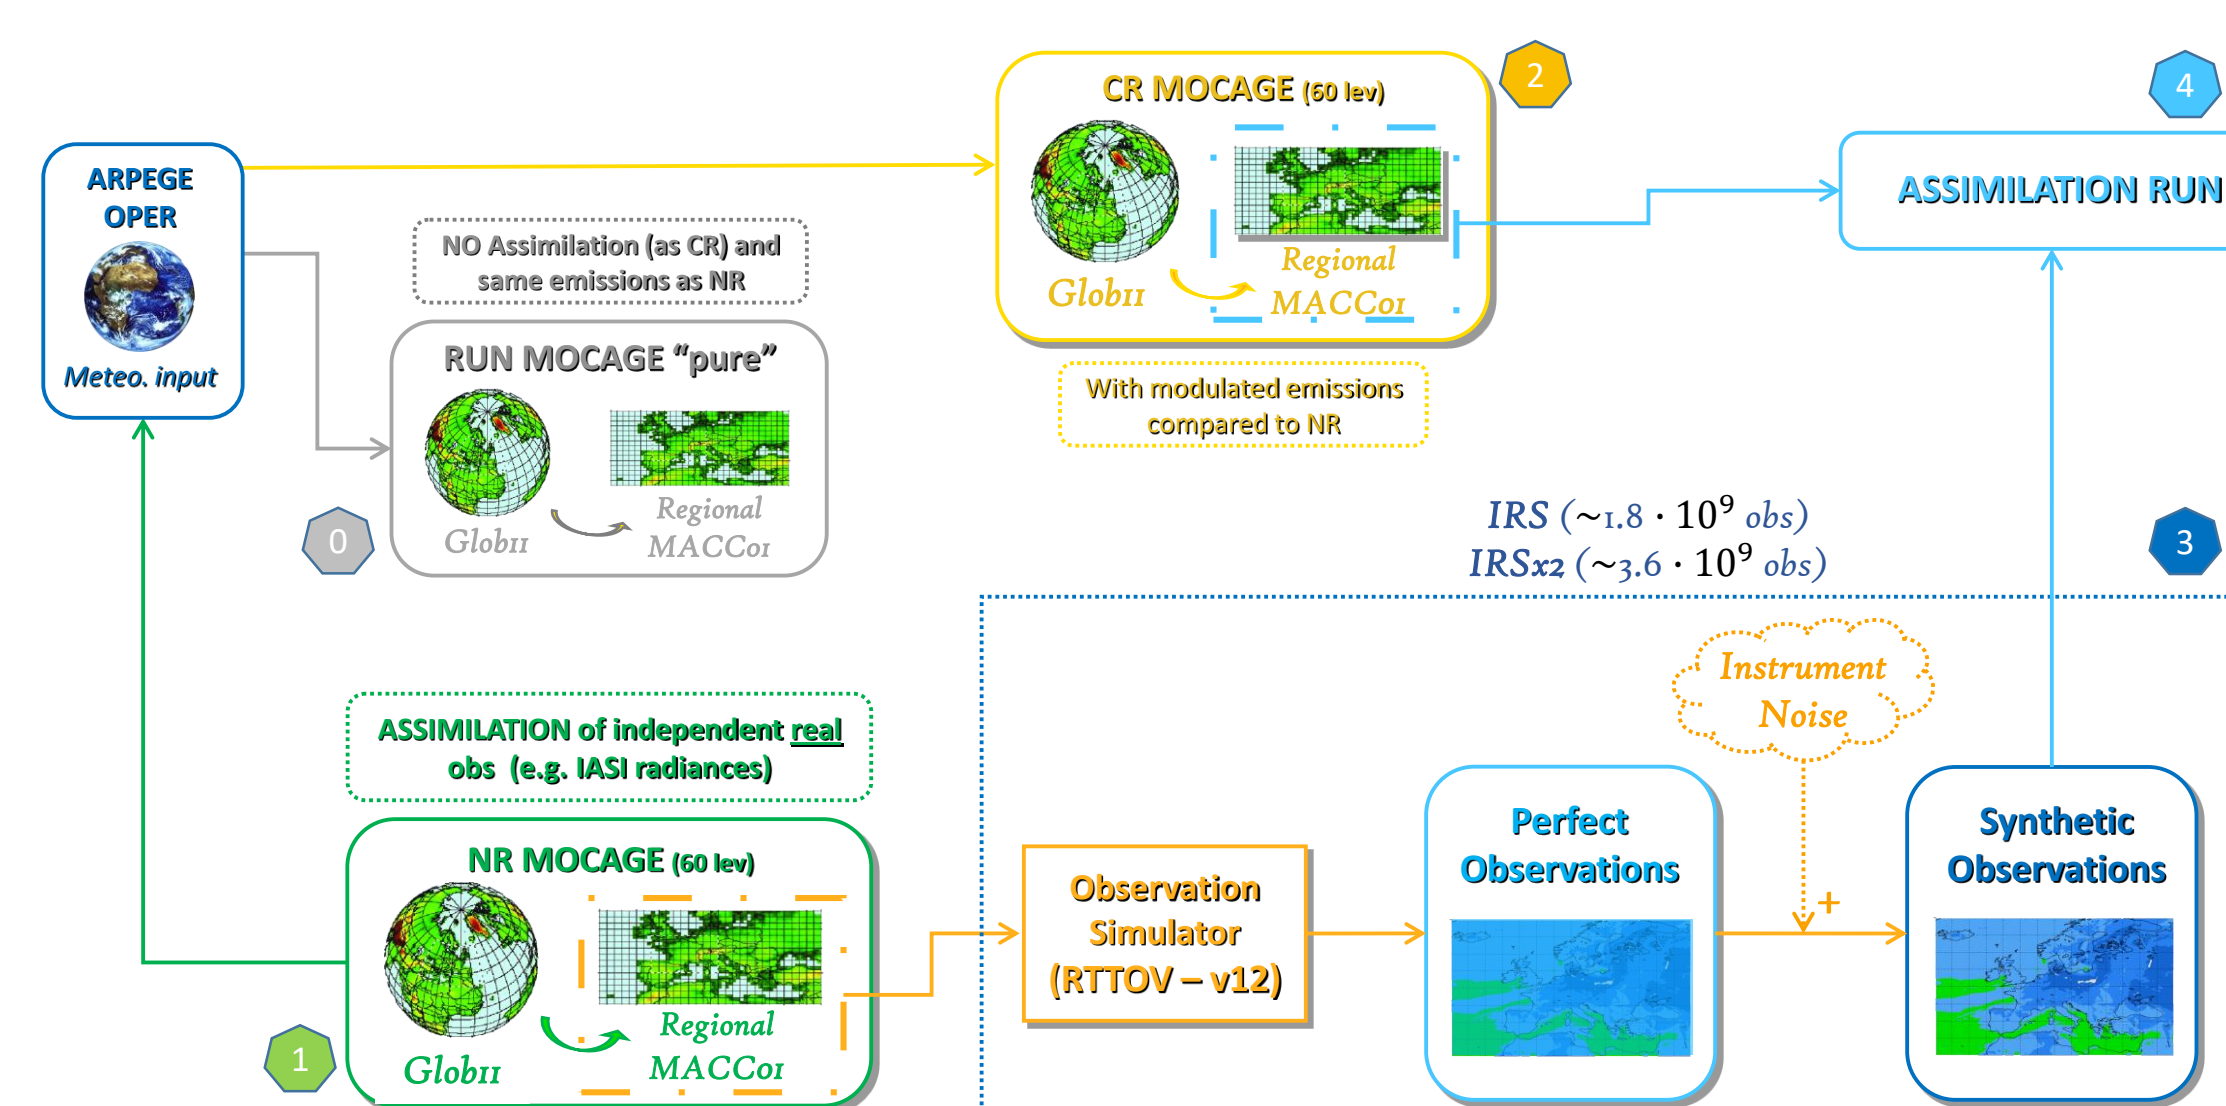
CR MOCAGE (60 lev)

2

4

ARPEGE OPER

Meteo. input

Glob11

Regional MACC01

ASSIMILATION RUN

NO Assimilation (as CR) and same emissions as NR

RUN MOCAGE "pure"

Glob11

Regional MACC01

0

With modulated emissions compared to NR

$IRS\ (\sim 1.8 \cdot 10^9\ obs)$
$IRSx2\ (\sim 3.6 \cdot 10^9\ obs)$

3

Instrument Noise

ASSIMILATION of independent real obs (e.g. IASI radiances)

NR MOCAGE (60 lev)

Glob11

Regional MACC01

1

Observation Simulator (RTTOV – v12)

Perfect Observations

+

Synthetic Observations